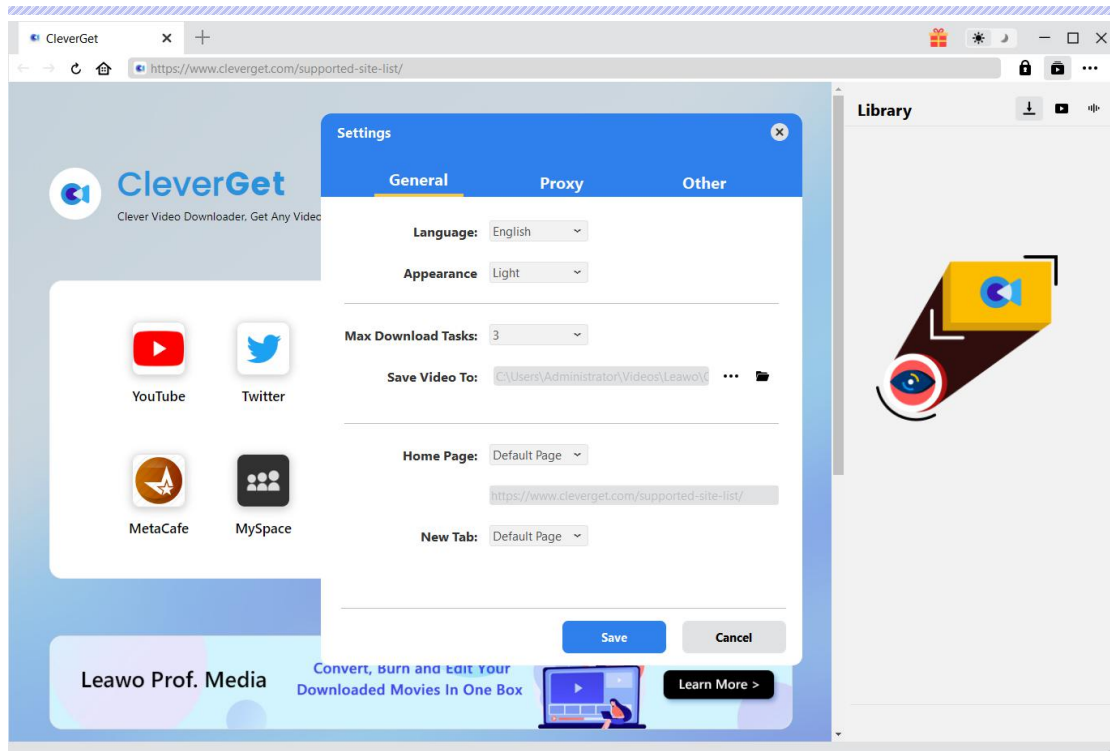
CleverGet

https://www.cleverget.com/supported-site-list/

Library

CleverGet
Clever Video Downloader, Get Any Video

YouTube
Twitter
MetaCafe
MySpace

Leawo Prof. Media
Convert, Burn and Edit Your Downloaded Movies In One Box
Learn More >

Settings
General
Proxy
Other

Language: English
Appearance Light

Max Download Tasks: 3
Save Video To: C:\Users\Administrator\Videos\Leawo\C
•••

Home Page: Default Page
https://www.cleverget.com/supported-site-list/
New Tab: Default Page

Save
Cancel